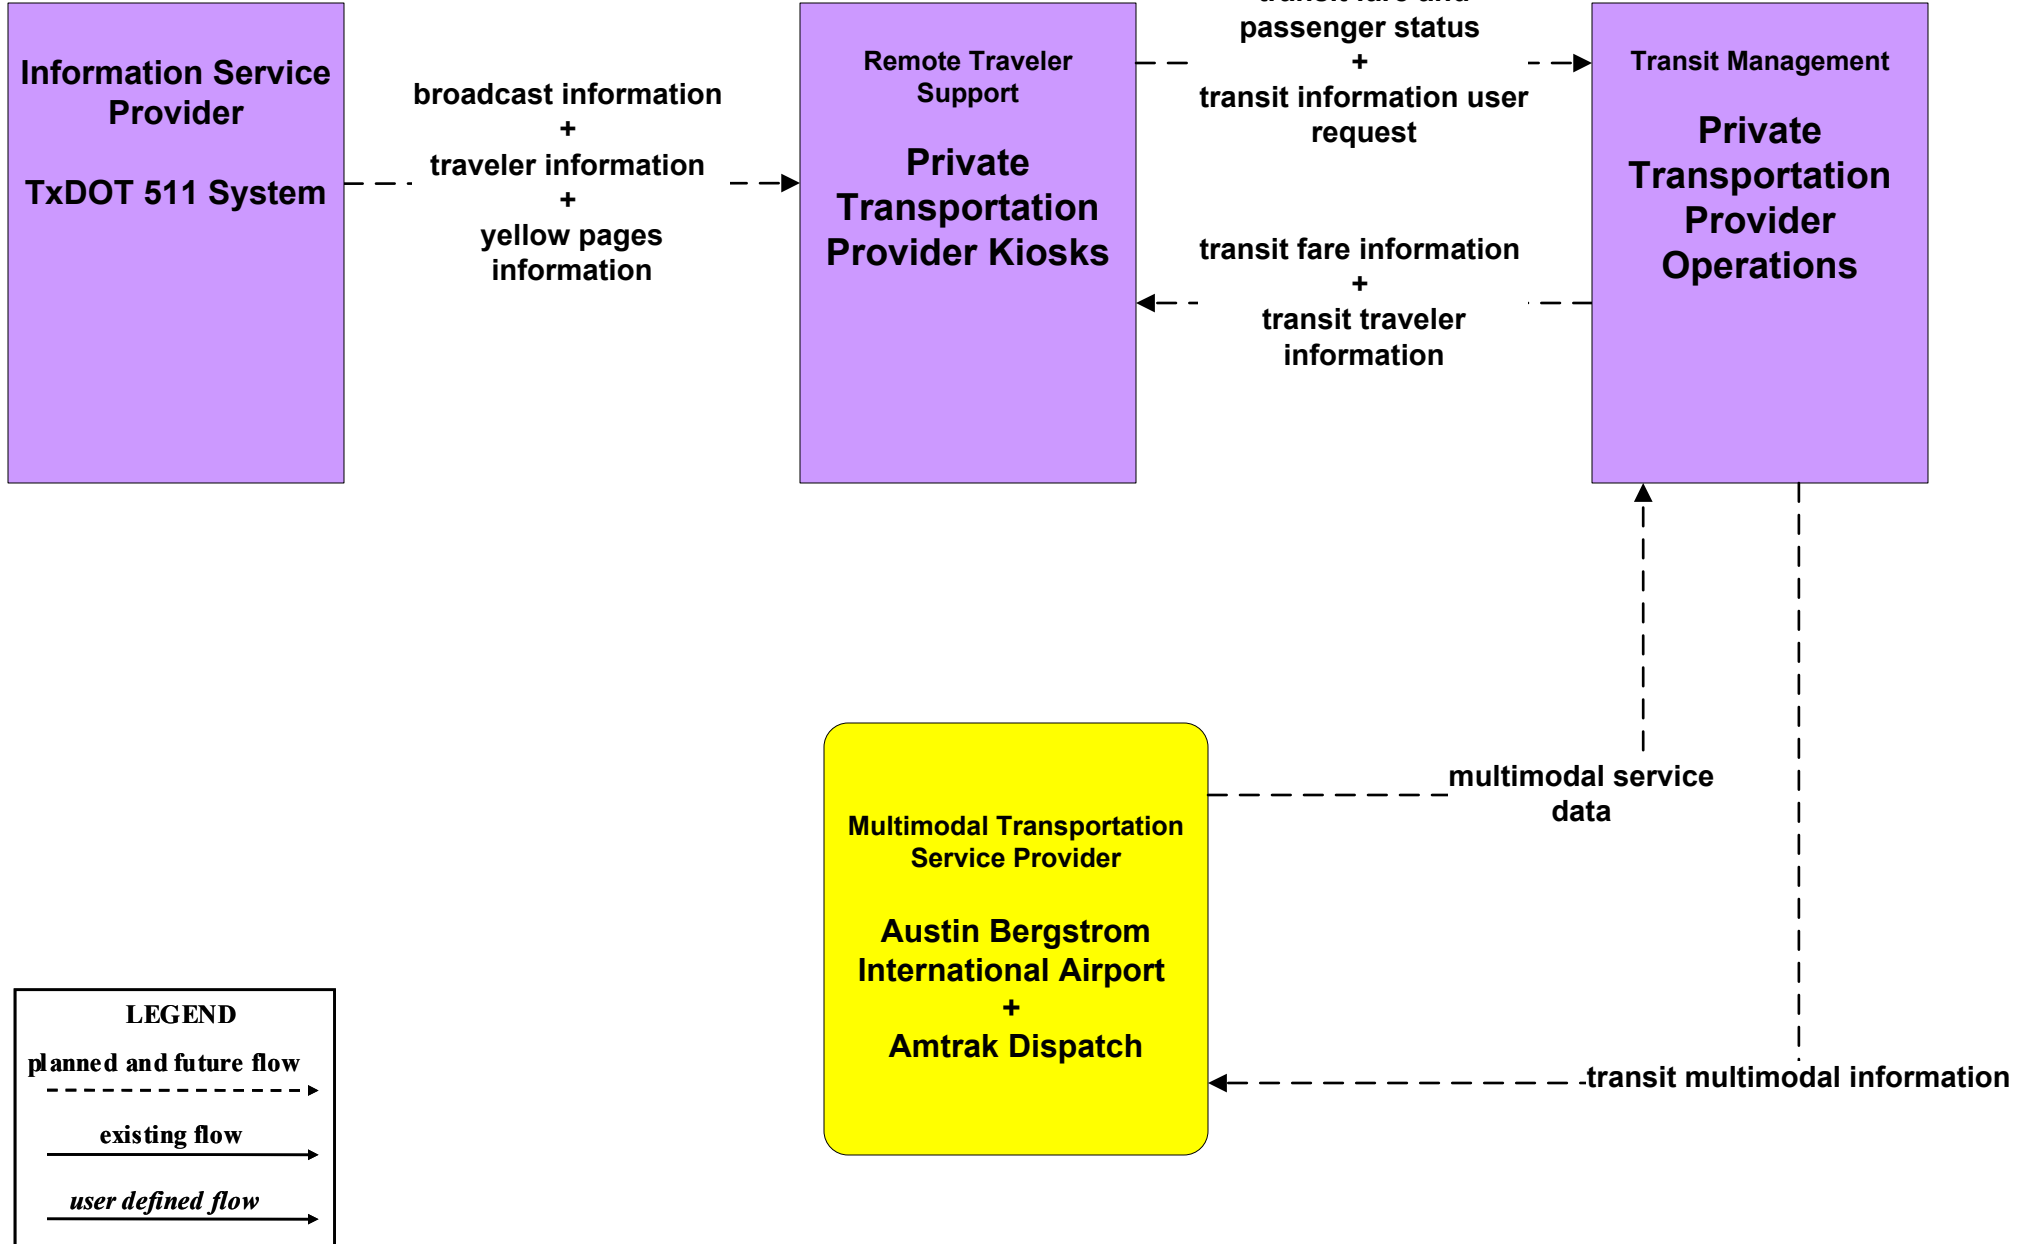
Information Service Provider

TxDOT 511 System

broadcast information
+
traveler information
+
yellow pages information

Remote Traveler Support

Private Transportation Provider Kiosks

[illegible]
passenger status
+
transit information user request

transit fare information
+
transit traveler information

Transit Management

Private Transportation Provider Operations

multimodal service data

Multimodal Transportation Service Provider

Austin Bergstrom International Airport
+
Amtrak Dispatch

transit multimodal information

LEGEND
planned and future flow
existing flow
user defined flow